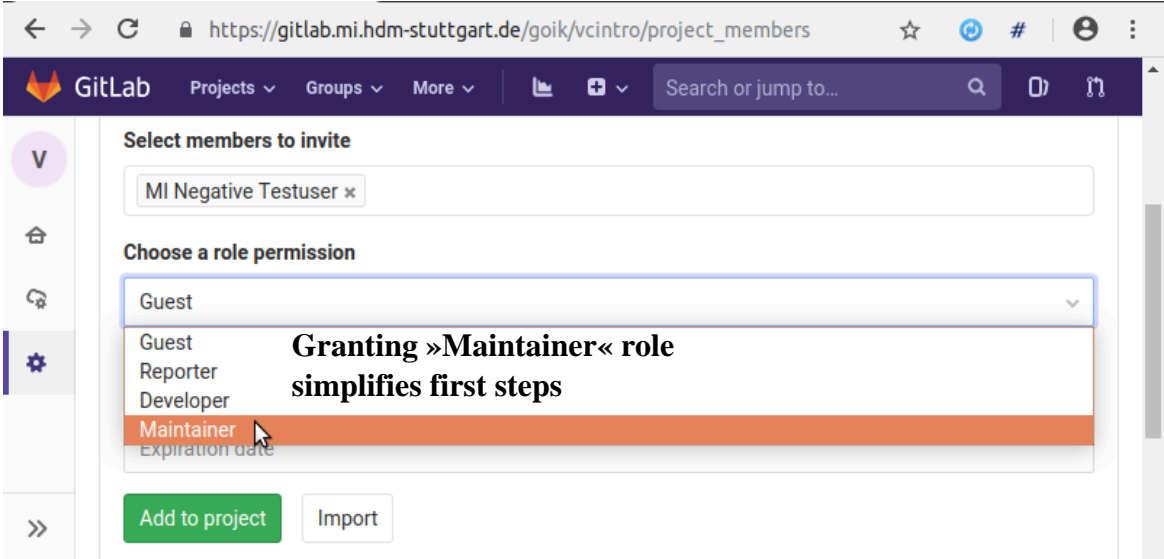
https://gitlab.mi.hdm-stuttgart.de/goik/vcintro/project_members

GitLab Projects Groups More Search or jump to...

V

Select members to invite

MI Negative Testuser ×

Choose a role permission

Guest

Guest
Reporter
Developer
Maintainer

Granting »Maintainer« role simplifies first steps

Expiration date

Add to project Import

»